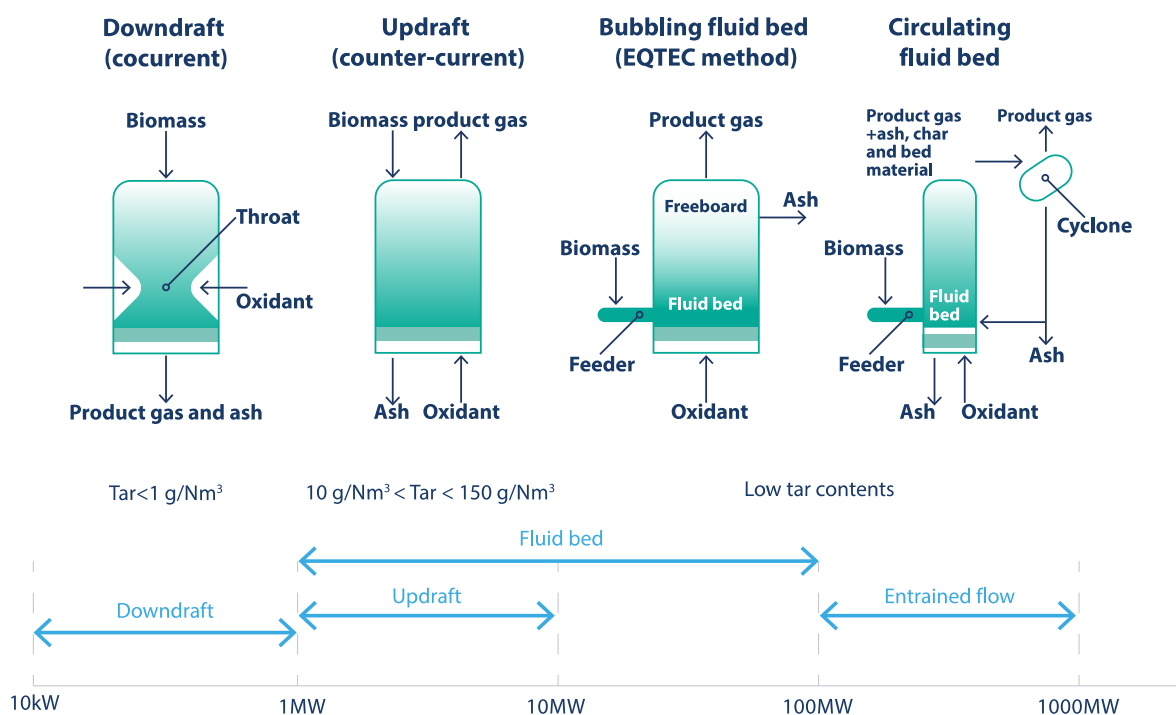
Downdraft (cocurrent)

Biomass

Throat

Oxidant

Product gas and ash

Updraft (counter-current)

Biomass product gas

Ash Oxidant

Bubbling fluid bed (EQTEC method)

Product gas

Freeboard

Ash

Biomass

Fluid bed

Feeder

Oxidant

Circulating fluid bed

Product gas +ash, char and bed material

Product gas

Cyclone

Biomass

Fluid bed

Feeder

Ash

Ash Oxidant

Tar<1 g/Nm$^3$

10 g/Nm$^3$ < Tar < 150 g/Nm$^3$

Low tar contents

Fluid bed

Downdraft

Updraft

Entrained flow

10kW 1MW 10MW 100MW 1000MW